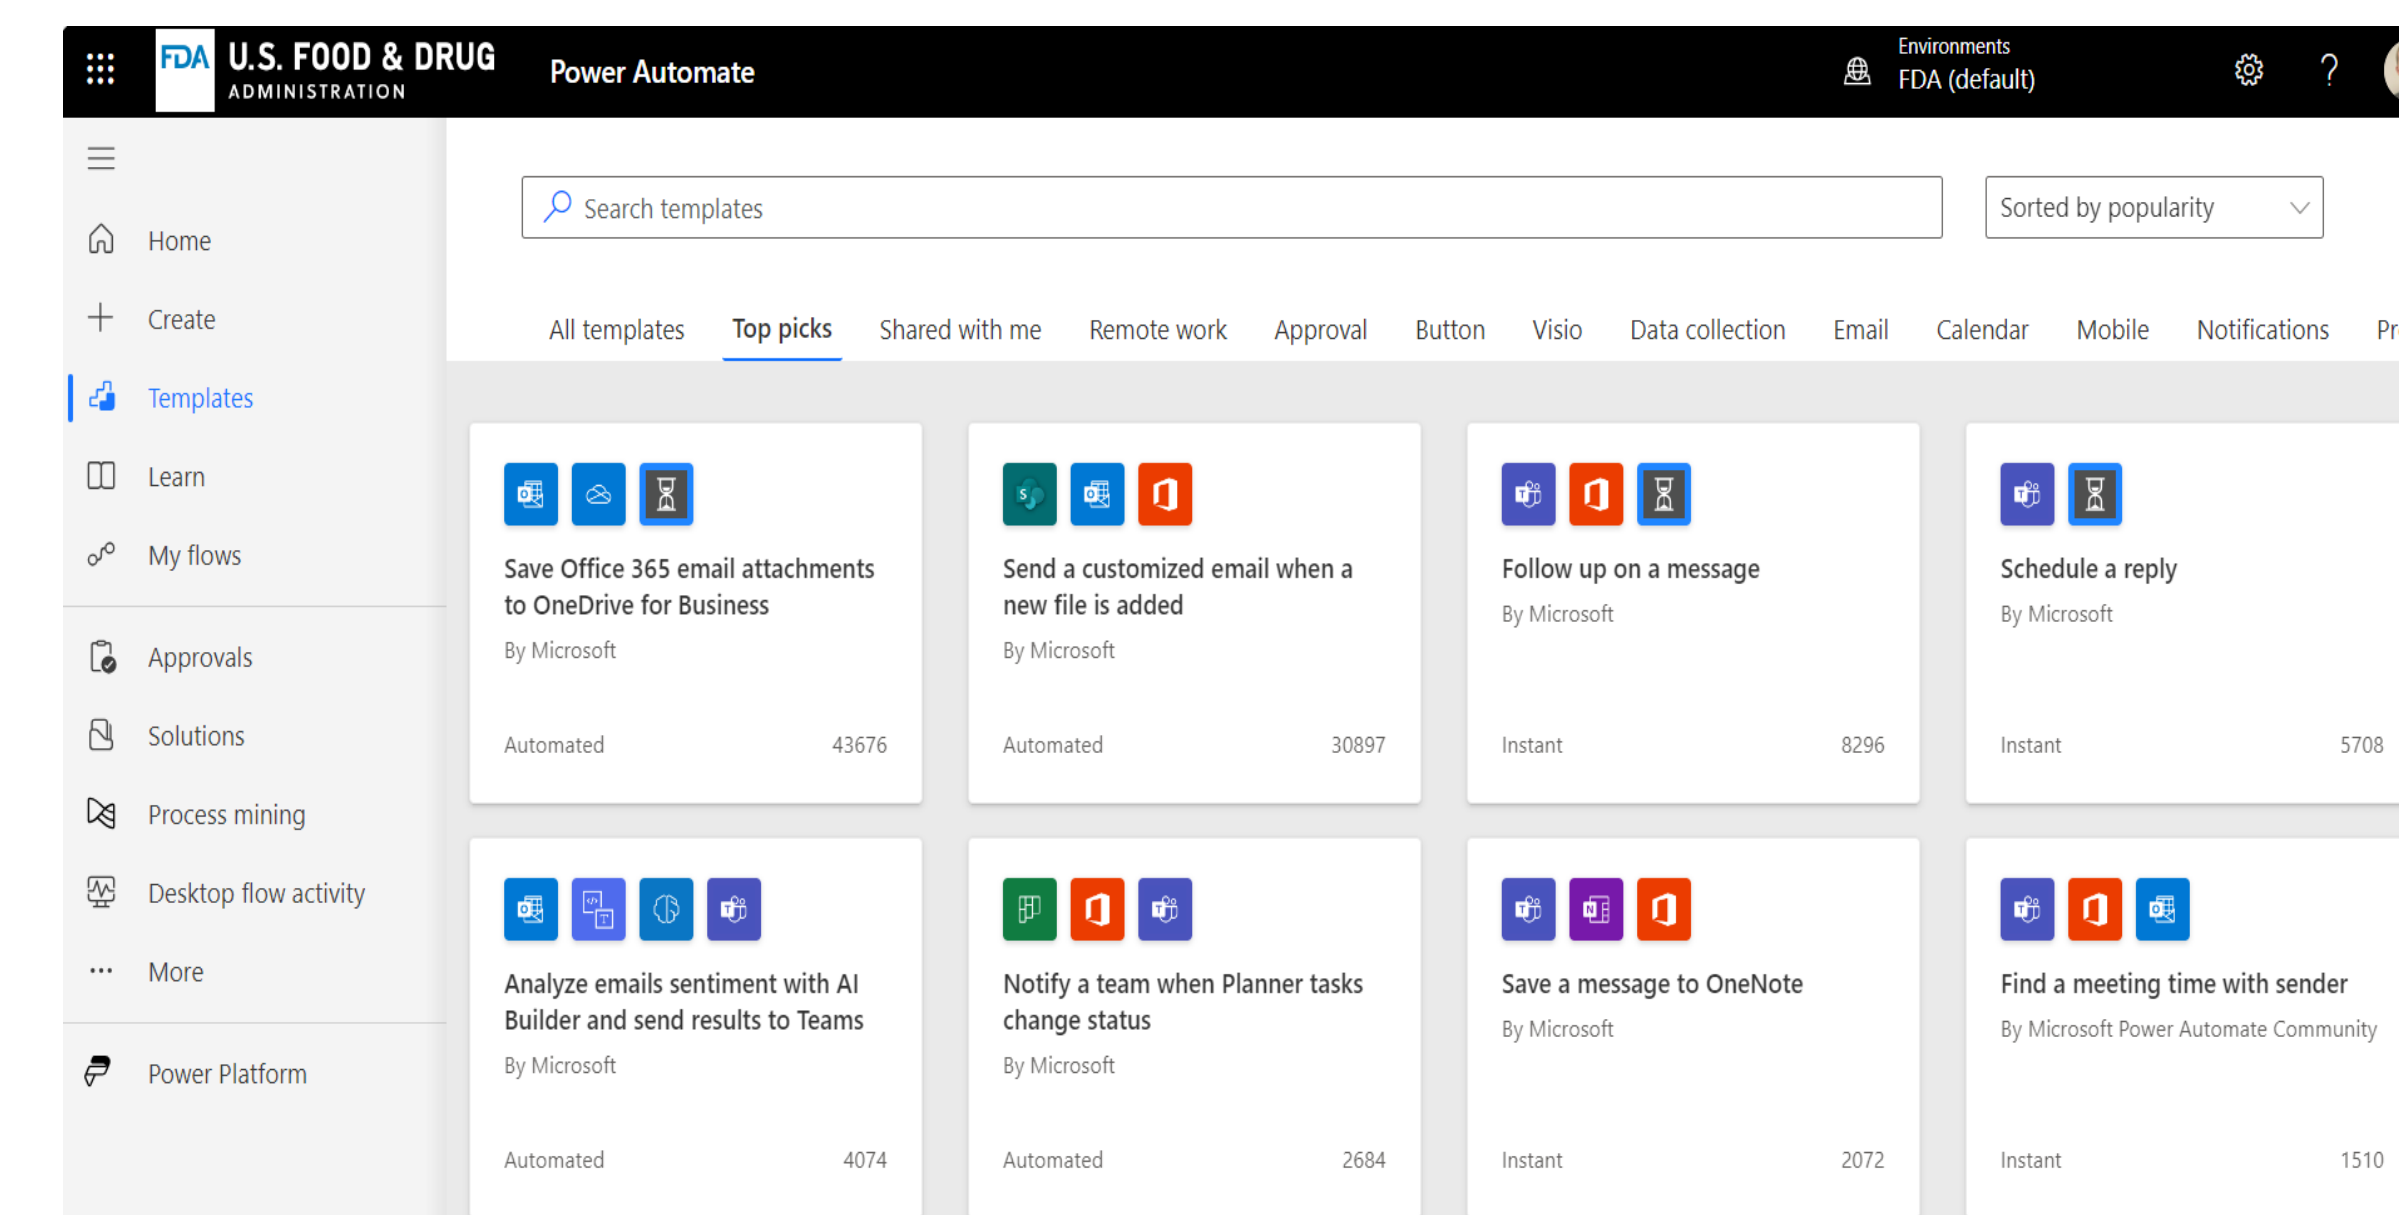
FDA U.S. FOOD & DRUG ADMINISTRATION

Power Automate

Environments
FDA (default)

?

Home

Create

Templates

Learn

My flows

Approvals

Solutions

Process mining

Desktop flow activity

More

Power Platform

Search templates

Sorted by popularity

All templates Top picks Shared with me Remote work Approval Button Visio Data collection Email Calendar Mobile Notifications Pr

Save Office 365 email attachments to OneDrive for Business
By Microsoft
Automated 43676

Send a customized email when a new file is added
By Microsoft
Automated 30897

Follow up on a message
By Microsoft
Instant 8296

Schedule a reply
By Microsoft
Instant 5708

Analyze emails sentiment with AI Builder and send results to Teams
By Microsoft
Automated 4074

Notify a team when Planner tasks change status
By Microsoft
Automated 2684

Save a message to OneNote
By Microsoft
Instant 2072

Find a meeting time with sender
By Microsoft Power Automate Community
Instant 1510